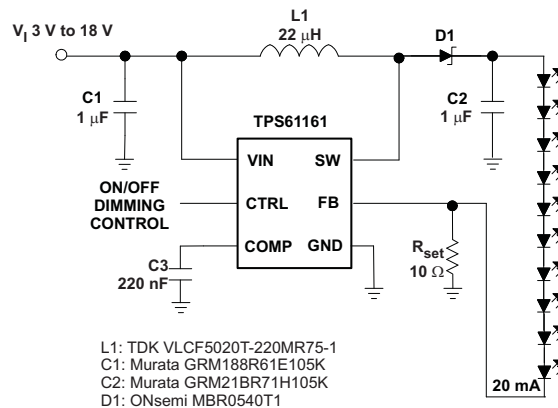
$V_I$ 3 V to 18 V

L1
22 μH

D1

C1
1 μF

C2
1 μF

TPS61161

VIN SW

ON/OFF
DIMMING
CONTROL

CTRL FB

COMP GND

C3
220 nF

$R_{set}$
10 Ω

L1: TDK VLCF5020T-220MR75-1
C1: Murata GRM188R61E105K
C2: Murata GRM21BR71H105K
D1: ONsemi MBR0540T1

20 mA